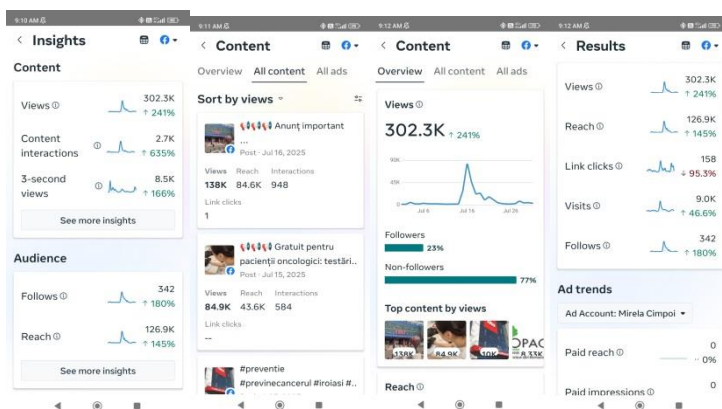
9:10 AM

< Insights

Content

Views ⓘ 302.3K ↑ 241%

Content interactions ⓘ 2.7K ↑ 635%

3-second views ⓘ 8.5K ↑ 166%

See more insights

Audience

Follows ⓘ 342 ↑ 180%

Reach ⓘ 126.9K ↑ 145%

See more insights

9:11 AM

< Content

Overview All content All ads

Sort by views

Anunț important ...
Post · Jul 16, 2025

| Views | Reach | Interactions |
|---|---|---|
| 138K | 84.6K | 948 |

Link clicks
1

Gratuit pentru pacienții oncologici: testări...
Post · Jul 15, 2025

| Views | Reach | Interactions |
|---|---|---|
| 84.9K | 43.6K | 584 |

Link clicks
--

#preventie #previnecancerul #iroiasi #...

9:12 AM

< Content

Overview All content All ads

Views ⓘ

302.3K ↑ 241%

90K
45K
0
Jul 6 Jul 16 Jul 26

Followers
23%

Non-followers
77%

Top content by views

138K 84.9K 10K 8.33K

Reach ⓘ

9:12 AM

< Results

Views ⓘ 302.3K ↑ 241%

Reach ⓘ 126.9K ↑ 145%

Link clicks ⓘ 158 ↓ 95.3%

Visits ⓘ 9.0K ↑ 46.6%

Follows ⓘ 342 ↑ 180%

Ad trends

Ad Account: Mirela Cimpoi

Paid reach ⓘ 0 -- 0%

Paid impressions ⓘ 0